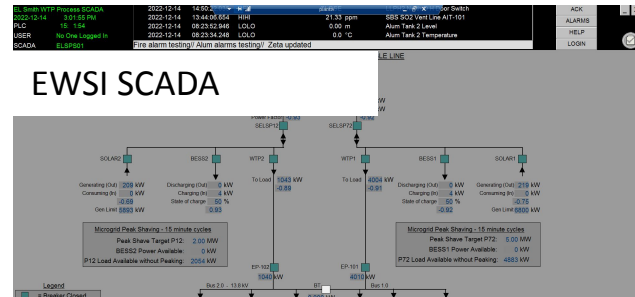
EL Smith WTP Process SCADA
2022-12-14 3:01:55 PM
PLC 15 1:54
USER No One Logged In
SCADA ELSPS01

2022-12-14 14:50:2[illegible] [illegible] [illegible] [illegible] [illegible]r Switch
2022-12-14 13:44:06.654 HHH 21.33 ppm SBS SO2 Vent Line AIT-101
2022-12-14 08:23:52.948 LOLO 0.00 m Alum Tank 2 Level
2022-12-14 08:23:34.248 LOLO 0.0 °C Alum Tank 2 Temperature

Fire alarm testing// Alum alarms testing// Zeta updated

ACK
ALARMS
HELP
LOGIN

EWSI SCADA

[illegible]LE LINE

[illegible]W
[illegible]W

Power Factor -0.93 0.90

SELSP12 SELSP72

SOLAR2 BESS2 WTP2 WTP1 BESS1 SOLAR1

Generating (Out) 209 kW
Consuming (In) 0 kW
-0.69
Gen Limit 5893 kW

Discharging (Out) 0 kW
Charging (In) 4 kW
State of charge 50 %
-0.93

To Load 1043 kW
-0.89

To Load 4004 kW
-0.91

Discharging (Out) 0 kW
Charging (In) 4 kW
State of charge 50 %
-0.92

Generating (Out) 219 kW
Consuming (In) 0 kW
-0.75
Gen Limit 6800 kW

Microgrid Peak Shaving - 15 minute cycles
Peak Shave Target P12: 2.00 MW
BESS2 Power Available: 0 kW
P12 Load Available without Peaking: 2054 kW

Microgrid Peak Shaving - 15 minute cycles
Peak Shave Target P72: 5.00 MW
BESS1 Power Available: 0 kW
P72 Load Available without Peaking: 4883 kW

EP-102
1040 kW

EP-101
4010 kW

Bus 2.0 - 13.8 kV
BT
Bus 1.0

Legend
= Breaker Closed